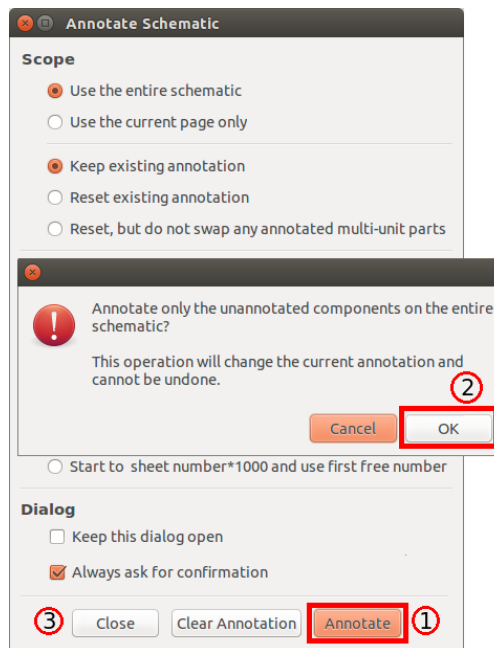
Annotate Schematic

Scope

Use the entire schematic

Use the current page only

Keep existing annotation

Reset existing annotation

Reset, but do not swap any annotated multi-unit parts

Annotate only the unannotated components on the entire schematic?

This operation will change the current annotation and cannot be undone.

2

Cancel

OK

Start to sheet number*1000 and use first free number

Dialog

Keep this dialog open

Always ask for confirmation

3

Close

Clear Annotation

Annotate

1